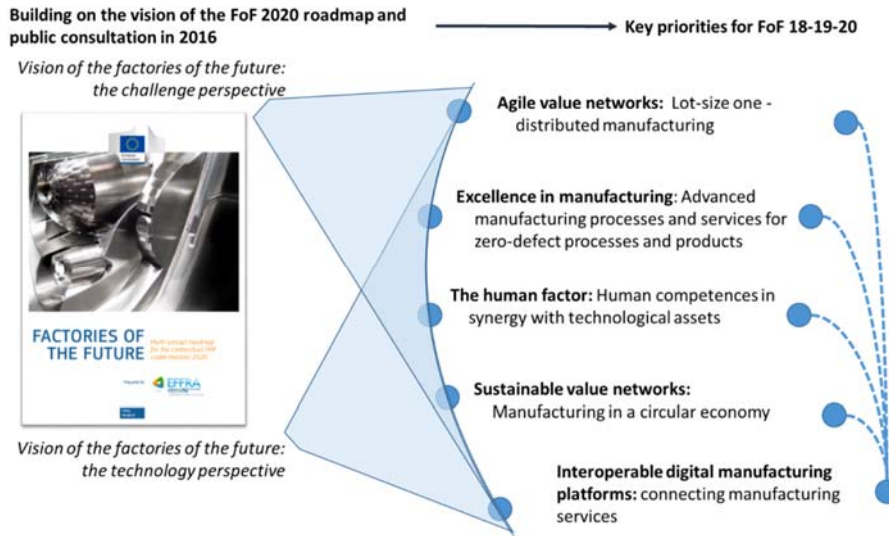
Building on the vision of the FoF 2020 roadmap and public consultation in 2016

Key priorities for FoF 18-19-20

Vision of the factories of the future: the challenge perspective

FACTORIES OF THE FUTURE

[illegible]

EFFRA

Vision of the factories of the future: the technology perspective

Agile value networks: Lot-size one - distributed manufacturing

Excellence in manufacturing: Advanced manufacturing processes and services for zero-defect processes and products

The human factor: Human competences in synergy with technological assets

Sustainable value networks: Manufacturing in a circular economy

Interoperable digital manufacturing platforms: connecting manufacturing services